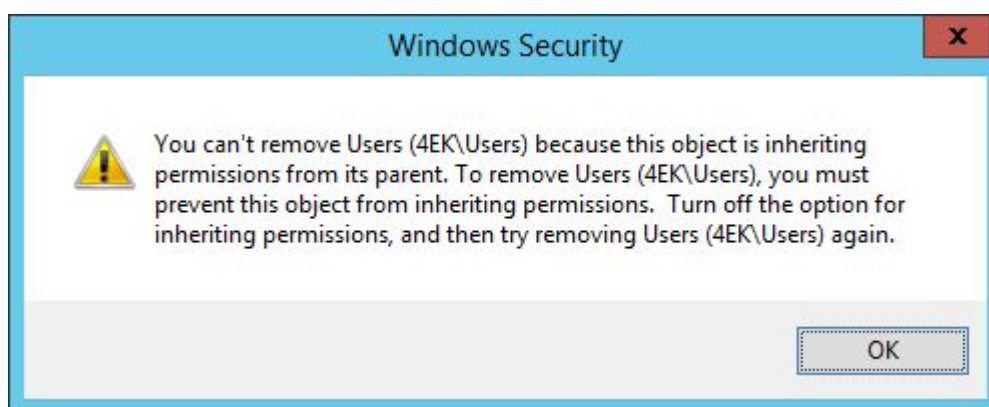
Windows Security

x

You can't remove Users (4EK\Users) because this object is inheriting permissions from its parent. To remove Users (4EK\Users), you must prevent this object from inheriting permissions. Turn off the option for inheriting permissions, and then try removing Users (4EK\Users) again.

OK